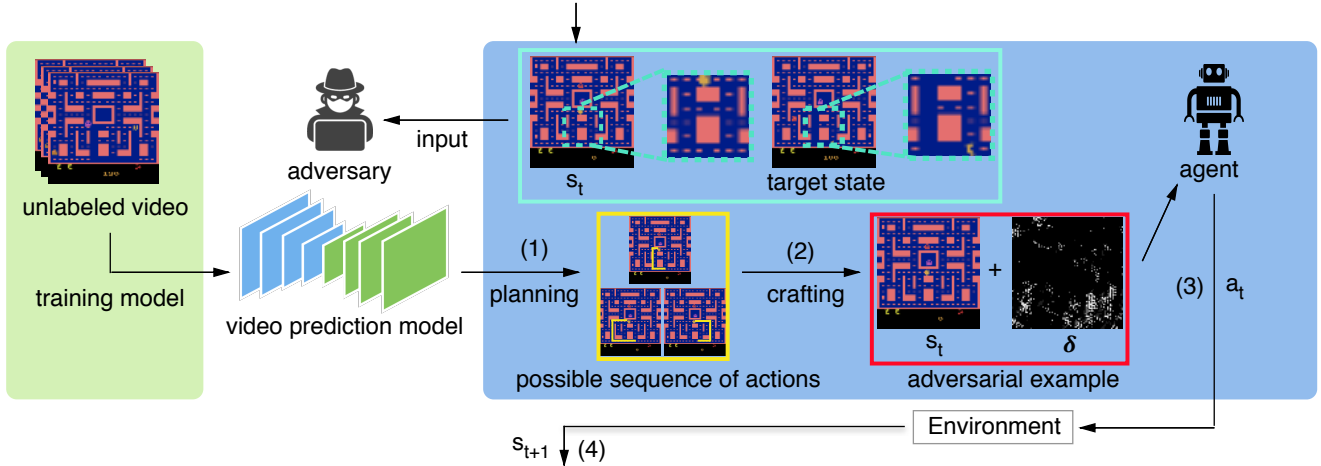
input

adversary

$s_t$

target state

agent

unlabeled video

training model

video prediction model

(1)

planning

possible sequence of actions

(2)

crafting

$s_t$

+

$\delta$

adversarial example

(3)

$a_t$

Environment

$s_{t+1}$

(4)